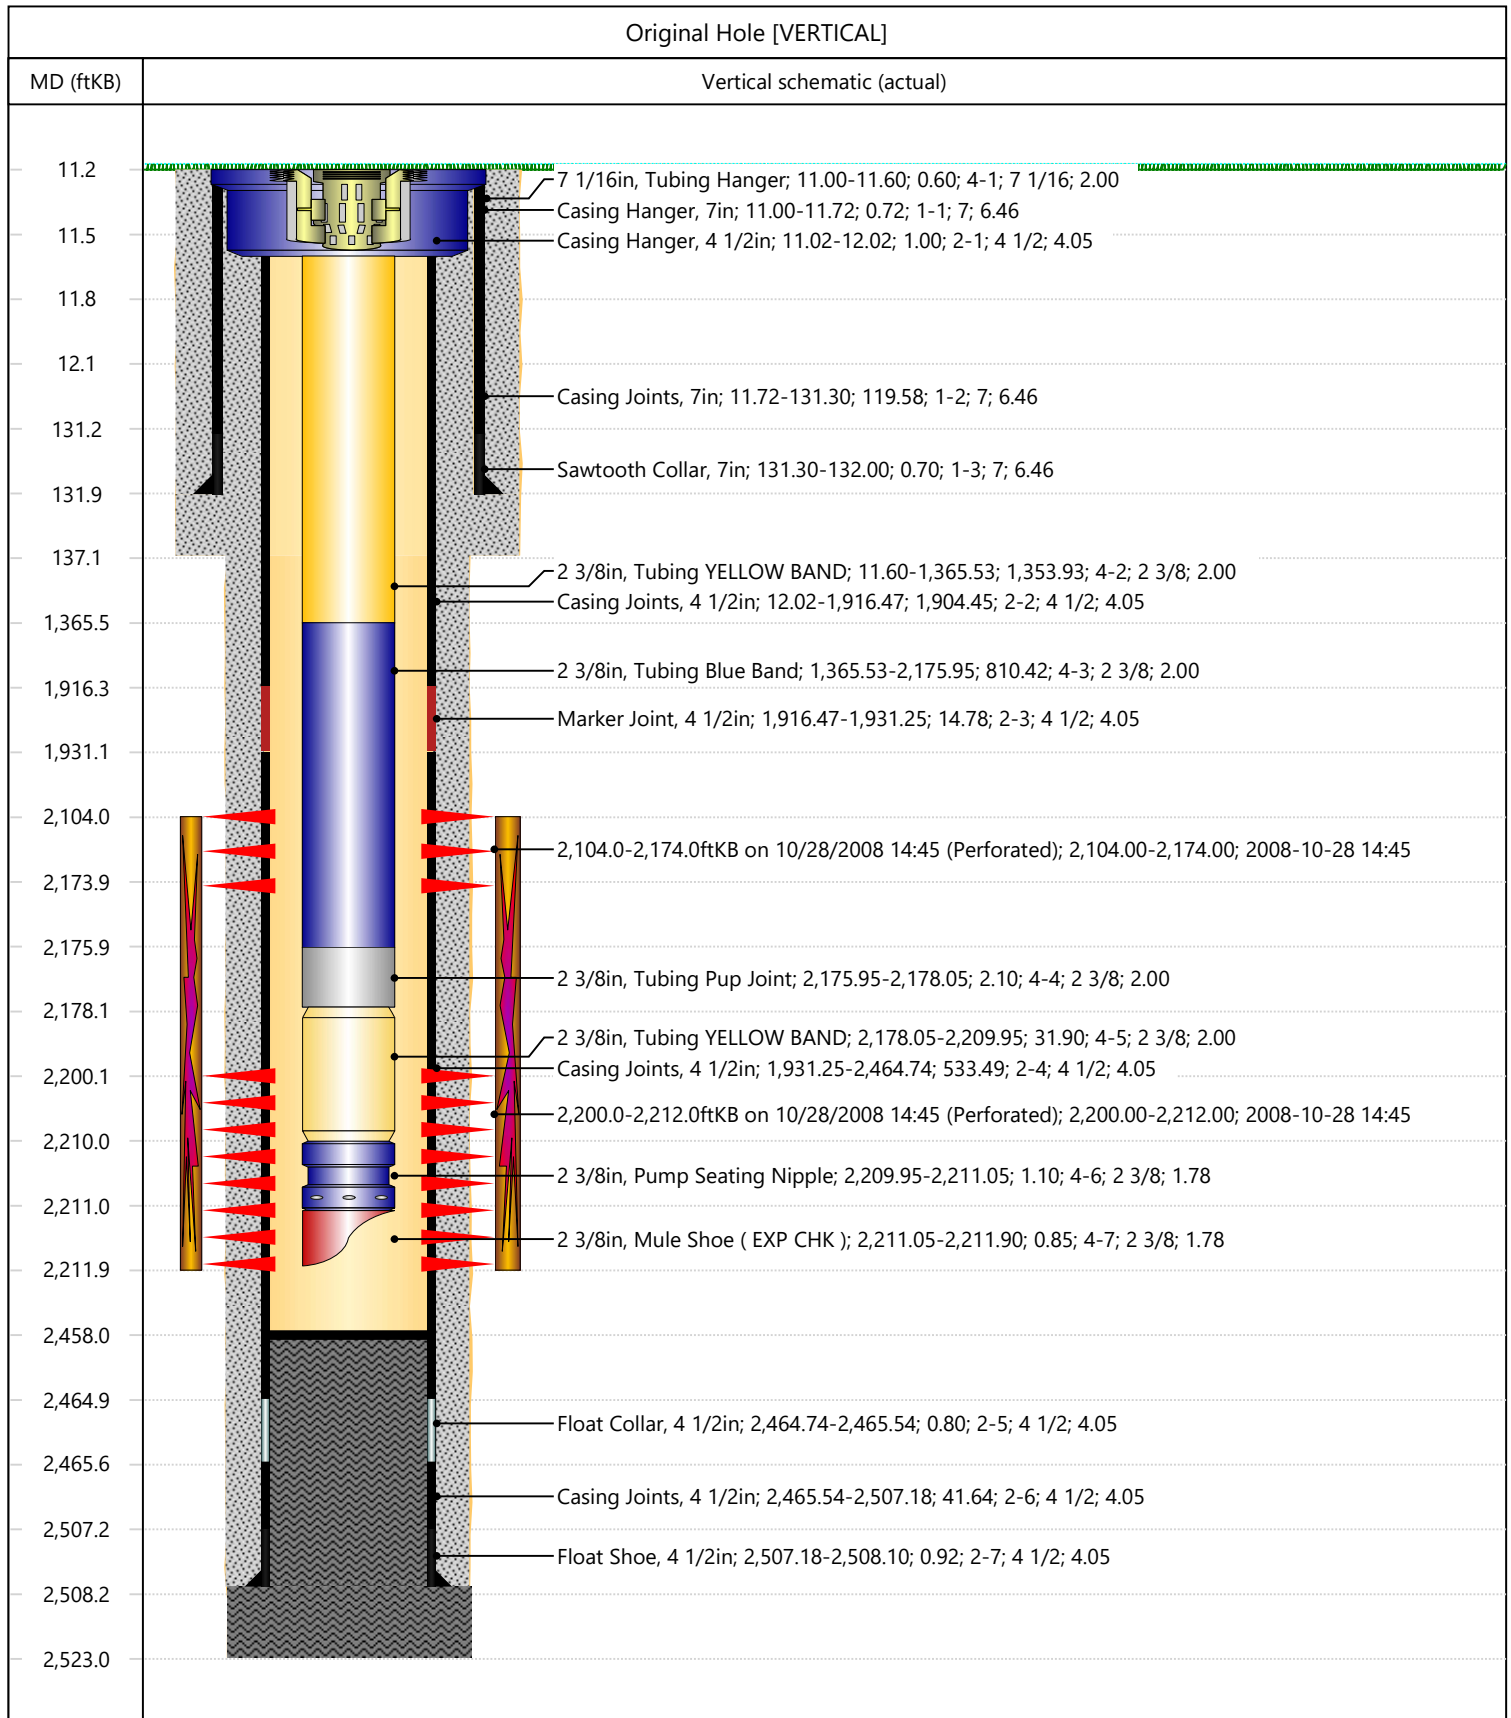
Original Hole [VERTICAL]

MD (ftKB)

Vertical schematic (actual)

11.2
11.5
11.8
12.1
131.2
131.9
137.1
1,365.5
1,916.3
1,931.1
2,104.0
2,173.9
2,175.9
2,178.1
2,200.1
2,210.0
2,211.0
2,211.9
2,458.0
2,464.9
2,465.6
2,507.2
2,508.2
2,523.0

7 1/16in, Tubing Hanger; 11.00-11.60; 0.60; 4-1; 7 1/16; 2.00
Casing Hanger, 7in; 11.00-11.72; 0.72; 1-1; 7; 6.46
Casing Hanger, 4 1/2in; 11.02-12.02; 1.00; 2-1; 4 1/2; 4.05
Casing Joints, 7in; 11.72-131.30; 119.58; 1-2; 7; 6.46
Sawtooth Collar, 7in; 131.30-132.00; 0.70; 1-3; 7; 6.46
2 3/8in, Tubing YELLOW BAND; 11.60-1,365.53; 1,353.93; 4-2; 2 3/8; 2.00
Casing Joints, 4 1/2in; 12.02-1,916.47; 1,904.45; 2-2; 4 1/2; 4.05
2 3/8in, Tubing Blue Band; 1,365.53-2,175.95; 810.42; 4-3; 2 3/8; 2.00
Marker Joint, 4 1/2in; 1,916.47-1,931.25; 14.78; 2-3; 4 1/2; 4.05
2,104.0-2,174.0ftKB on 10/28/2008 14:45 (Perforated); 2,104.00-2,174.00; 2008-10-28 14:45
2 3/8in, Tubing Pup Joint; 2,175.95-2,178.05; 2.10; 4-4; 2 3/8; 2.00
2 3/8in, Tubing YELLOW BAND; 2,178.05-2,209.95; 31.90; 4-5; 2 3/8; 2.00
Casing Joints, 4 1/2in; 1,931.25-2,464.74; 533.49; 2-4; 4 1/2; 4.05
2,200.0-2,212.0ftKB on 10/28/2008 14:45 (Perforated); 2,200.00-2,212.00; 2008-10-28 14:45
2 3/8in, Pump Seating Nipple; 2,209.95-2,211.05; 1.10; 4-6; 2 3/8; 1.78
2 3/8in, Mule Shoe ( EXP CHK ); 2,211.05-2,211.90; 0.85; 4-7; 2 3/8; 1.78
Float Collar, 4 1/2in; 2,464.74-2,465.54; 0.80; 2-5; 4 1/2; 4.05
Casing Joints, 4 1/2in; 2,465.54-2,507.18; 41.64; 2-6; 4 1/2; 4.05
Float Shoe, 4 1/2in; 2,507.18-2,508.10; 0.92; 2-7; 4 1/2; 4.05